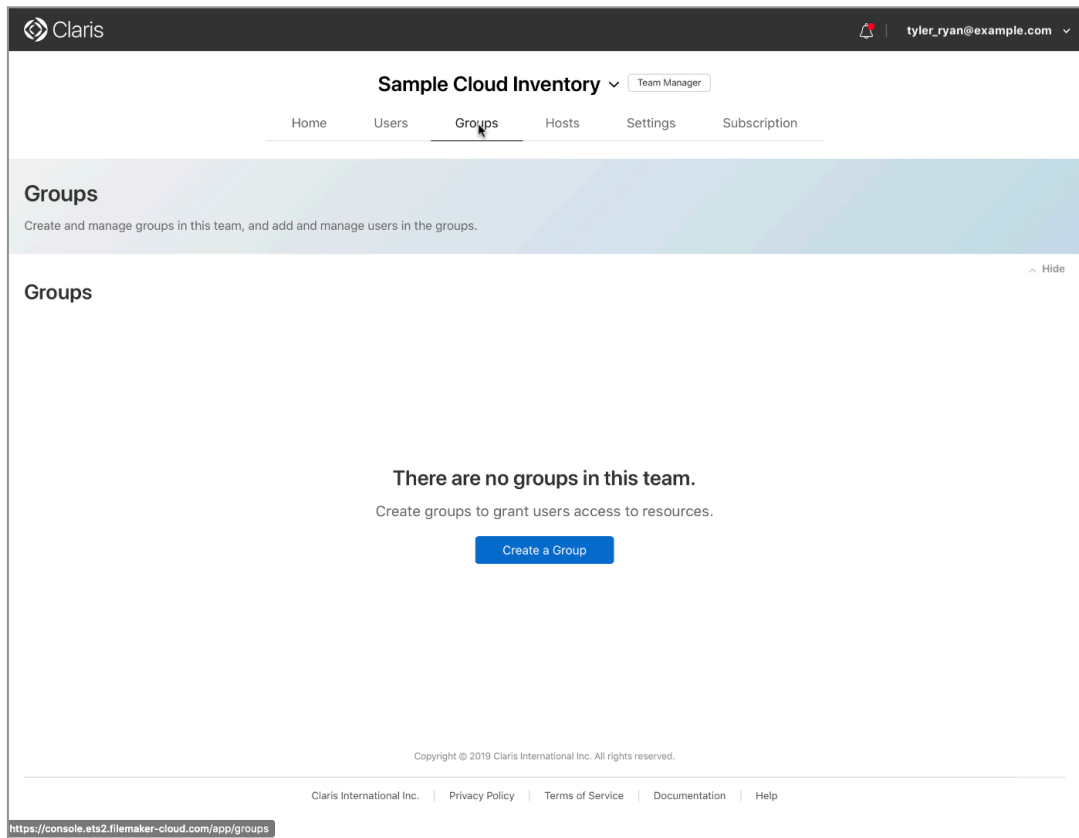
Claris

tyler_ryan@example.com

Sample Cloud Inventory
Team Manager

Home Users Groups Hosts Settings Subscription

Groups

Create and manage groups in this team, and add and manage users in the groups.

Hide

Groups

There are no groups in this team.

Create groups to grant users access to resources.

Create a Group

Copyright © 2019 Claris International Inc. All rights reserved.

Claris International Inc. | Privacy Policy | Terms of Service | Documentation | Help

https://console.ets2.filemaker-cloud.com/app/groups